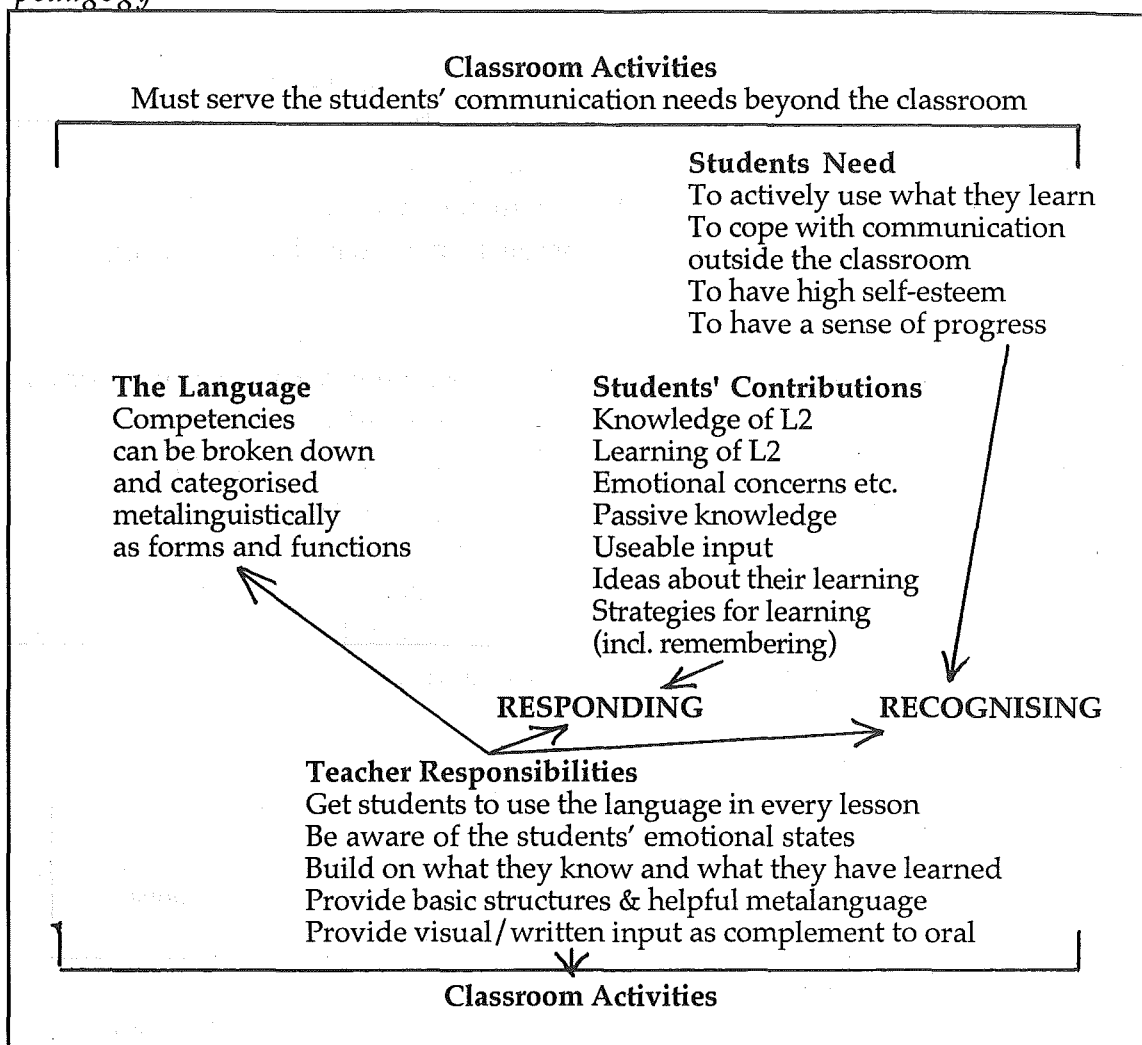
pedagogy

**Classroom Activities**
Must serve the students' communication needs beyond the classroom

**Students Need**
To actively use what they learn
To cope with communication outside the classroom
To have high self-esteem
To have a sense of progress

**The Language**
Competencies can be broken down and categorised metalinguistically as forms and functions

**Students' Contributions**
Knowledge of L2
Learning of L2
Emotional concerns etc.
Passive knowledge
Useable input
Ideas about their learning
Strategies for learning (incl. remembering)

RESPONDING

RECOGNISING

**Teacher Responsibilities**
Get students to use the language in every lesson
Be aware of the students' emotional states
Build on what they know and what they have learned
Provide basic structures & helpful metalanguage
Provide visual/written input as complement to oral

**Classroom Activities**